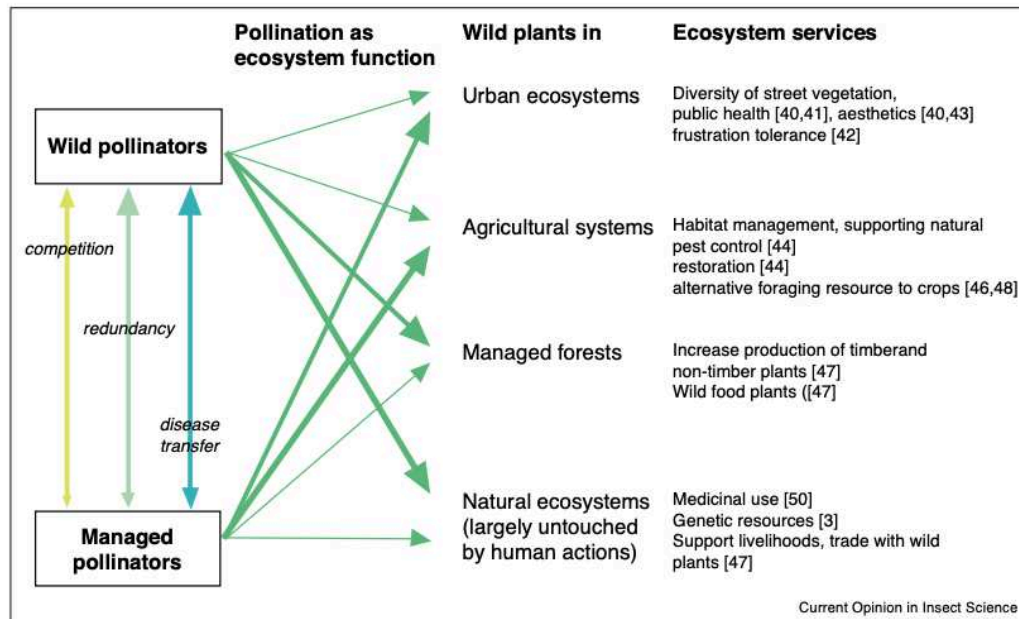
Pollination as ecosystem function

Wild plants in

Ecosystem services

Wild pollinators

competition

redundancy

disease transfer

Managed pollinators

Urban ecosystems

Diversity of street vegetation, public health [40,41], aesthetics [40,43] frustration tolerance [42]

Agricultural systems

Habitat management, supporting natural pest control [44]
restoration [44]
alternative foraging resource to crops [46,48]

Managed forests

Increase production of timberand non-timber plants [47]
Wild food plants ([47]

Natural ecosystems (largely untouched by human actions)

Medicinal use [50]
Genetic resources [3]
Support livelihoods, trade with wild plants [47]

Current Opinion in Insect Science